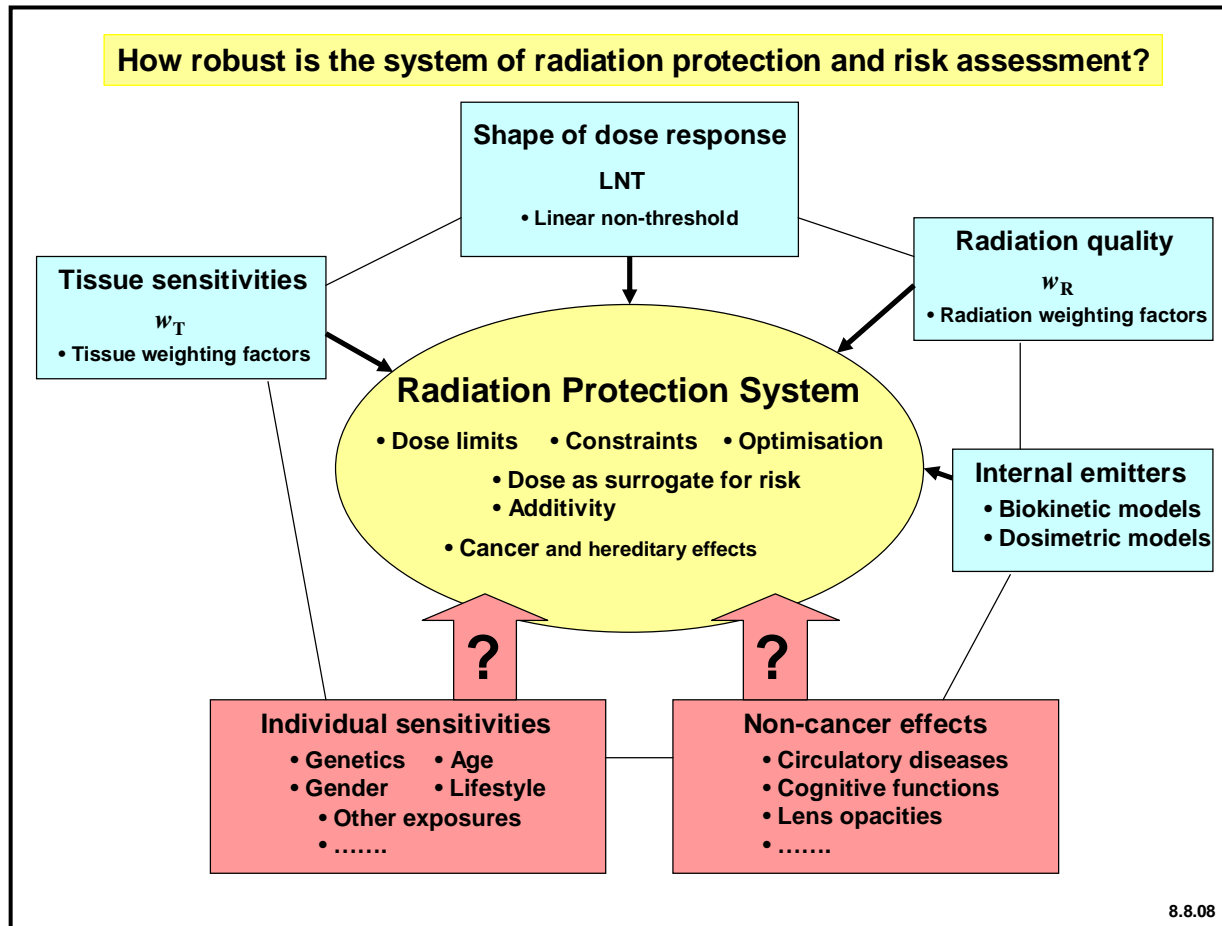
How robust is the system of radiation protection and risk assessment?

Shape of dose response
LNT
• Linear non-threshold

Tissue sensitivities
$w_T$
• Tissue weighting factors

Radiation quality
$w_R$
• Radiation weighting factors

Radiation Protection System
• Dose limits • Constraints • Optimisation
• Dose as surrogate for risk
• Additivity
• Cancer and hereditary effects

Internal emitters
• Biokinetic models
• Dosimetric models

?

?

Individual sensitivities
• Genetics • Age
• Gender • Lifestyle
• Other exposures
• …….

Non-cancer effects
• Circulatory diseases
• Cognitive functions
• Lens opacities
• …….

8.8.08